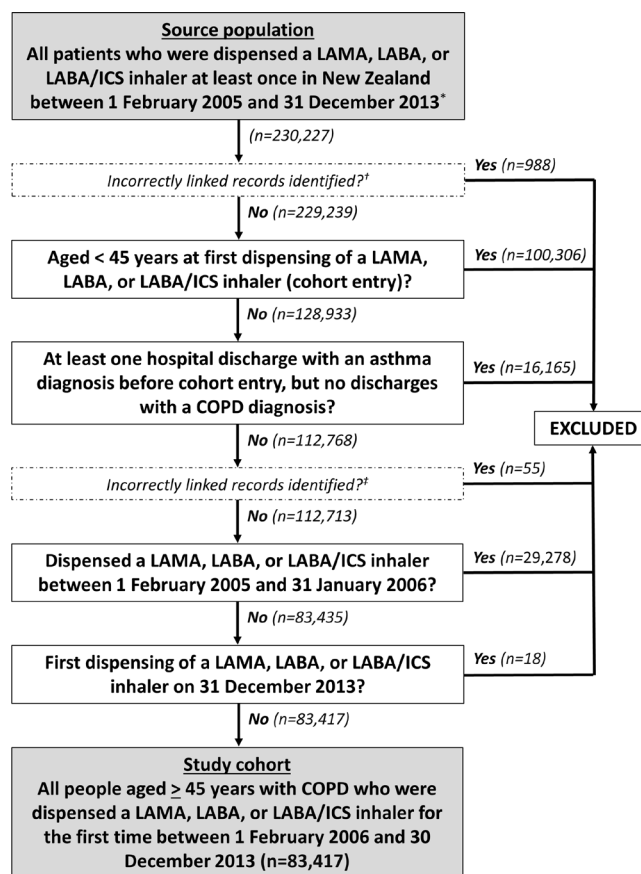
Source population
All patients who were dispensed a LAMA, LABA, or LABA/ICS inhaler at least once in New Zealand between 1 February 2005 and 31 December 2013*

(n=230,227)

Incorrectly linked records identified?†

Yes (n=988)

No (n=229,239)

Aged < 45 years at first dispensing of a LAMA, LABA, or LABA/ICS inhaler (cohort entry)?

Yes (n=100,306)

No (n=128,933)

At least one hospital discharge with an asthma diagnosis before cohort entry, but no discharges with a COPD diagnosis?

Yes (n=16,165)

EXCLUDED

No (n=112,768)

Incorrectly linked records identified?‡

Yes (n=55)

No (n=112,713)

Dispensed a LAMA, LABA, or LABA/ICS inhaler between 1 February 2005 and 31 January 2006?

Yes (n=29,278)

No (n=83,435)

First dispensing of a LAMA, LABA, or LABA/ICS inhaler on 31 December 2013?

Yes (n=18)

No (n=83,417)

Study cohort
All people aged $\geq$ 45 years with COPD who were dispensed a LAMA, LABA, or LABA/ICS inhaler for the first time between 1 February 2006 and 30 December 2013 (n=83,417)